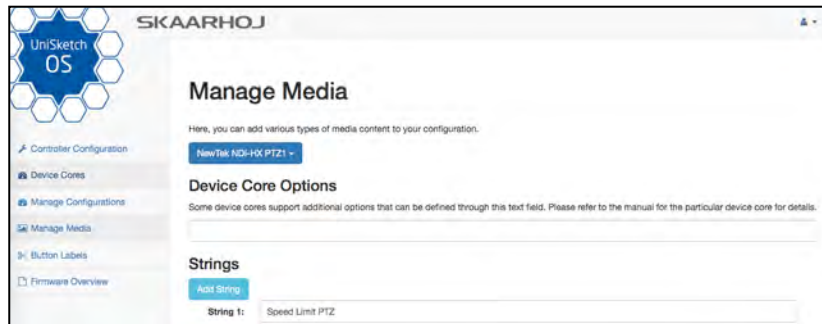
UniSketch
OS

SKAARHOJ

Controller Configuration
Device Cores
Manage Configurations
Manage Media
Button Labels
Firmware Overview

Manage Media

Here, you can add various types of media content to your configuration.

NewTek NDI-HX PTZ1 ▾

Device Core Options

Some device cores support additional options that can be defined through this text field. Please refer to the manual for the particular device core for details.

Strings

Add String

String 1: Speed Limit PTZ